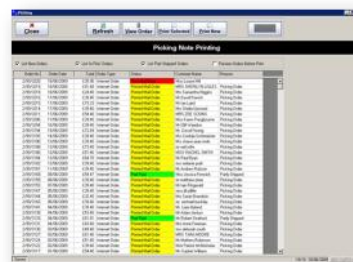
Picking

Close

Refresh

View Order

Print Selected

Print Now

Picking Note Printing

List New Orders

List to Pick Orders

List Part Shipped Orders

Process Orders Before Print

| Order No | Order Date | Total | Order Type | Status | Customer Name | Process |
|---|---|---|---|---|---|---|
| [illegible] | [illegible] | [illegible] | Internet Order | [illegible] | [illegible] | Picking Order |
| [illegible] | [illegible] | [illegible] | Internet Order | Picked/Part Order | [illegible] | Picking Order |
| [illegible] | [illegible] | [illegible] | Internet Order | Picked/Part Order | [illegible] | Picking Order |
| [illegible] | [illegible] | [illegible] | Internet Order | Picked/Part Order | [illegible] | Picking Order |
| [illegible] | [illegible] | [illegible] | Internet Order | Picked/Part Order | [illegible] | Picking Order |
| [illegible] | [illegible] | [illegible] | Internet Order | Picked/Part Order | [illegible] | Picking Order |
| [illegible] | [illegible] | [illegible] | Internet Order | Picked/Part Order | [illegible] | Picking Order |
| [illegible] | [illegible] | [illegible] | Internet Order | Picked/Part Order | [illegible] | Picking Order |
| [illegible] | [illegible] | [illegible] | Internet Order | Picked/Part Order | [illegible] | Picking Order |
| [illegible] | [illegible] | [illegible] | Internet Order | Picked/Part Order | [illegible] | Picking Order |
| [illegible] | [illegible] | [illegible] | Internet Order | Picked/Part Order | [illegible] | Picking Order |
| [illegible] | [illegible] | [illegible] | Internet Order | Picked/Part Order | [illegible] | Picking Order |
| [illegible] | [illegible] | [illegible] | Internet Order | Picked/Part Order | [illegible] | Picking Order |
| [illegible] | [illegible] | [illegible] | Internet Order | Picked/Part Order | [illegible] | Picking Order |
| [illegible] | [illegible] | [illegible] | Internet Order | Picked/Part Order | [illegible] | Picking Order |
| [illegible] | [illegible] | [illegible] | Internet Order | Picked/Part Order | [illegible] | Picking Order |
| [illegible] | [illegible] | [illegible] | Internet Order | Picked/Part Order | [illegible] | Picking Order |
| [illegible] | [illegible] | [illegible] | Internet Order | Picked/Part Order | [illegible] | Picking Order |
| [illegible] | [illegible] | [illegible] | Internet Order | Picked/Part Order | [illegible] | Picking Order |
| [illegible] | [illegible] | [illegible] | Internet Order | Picked/Part Order | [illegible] | Picking Order |
| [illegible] | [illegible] | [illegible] | Internet Order | Picked/Part Order | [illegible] | Picking Order |
| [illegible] | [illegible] | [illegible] | Internet Order | Picked/Part Order | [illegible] | Picking Order |
| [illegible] | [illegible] | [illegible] | Internet Order | Picked/Part Order | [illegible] | Picking Order |
| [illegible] | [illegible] | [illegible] | Internet Order | Picked/Part Order | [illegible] | Picking Order |
| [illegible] | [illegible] | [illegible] | Internet Order | Picked/Part Order | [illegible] | Picking Order |
| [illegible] | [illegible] | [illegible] | Internet Order | Picked/Part Order | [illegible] | Picking Order |
| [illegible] | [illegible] | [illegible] | Internet Order | Picked/Part Order | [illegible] | Picking Order |
| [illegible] | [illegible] | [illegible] | Internet Order | Picked/Part Order | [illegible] | Picking Order |

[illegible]